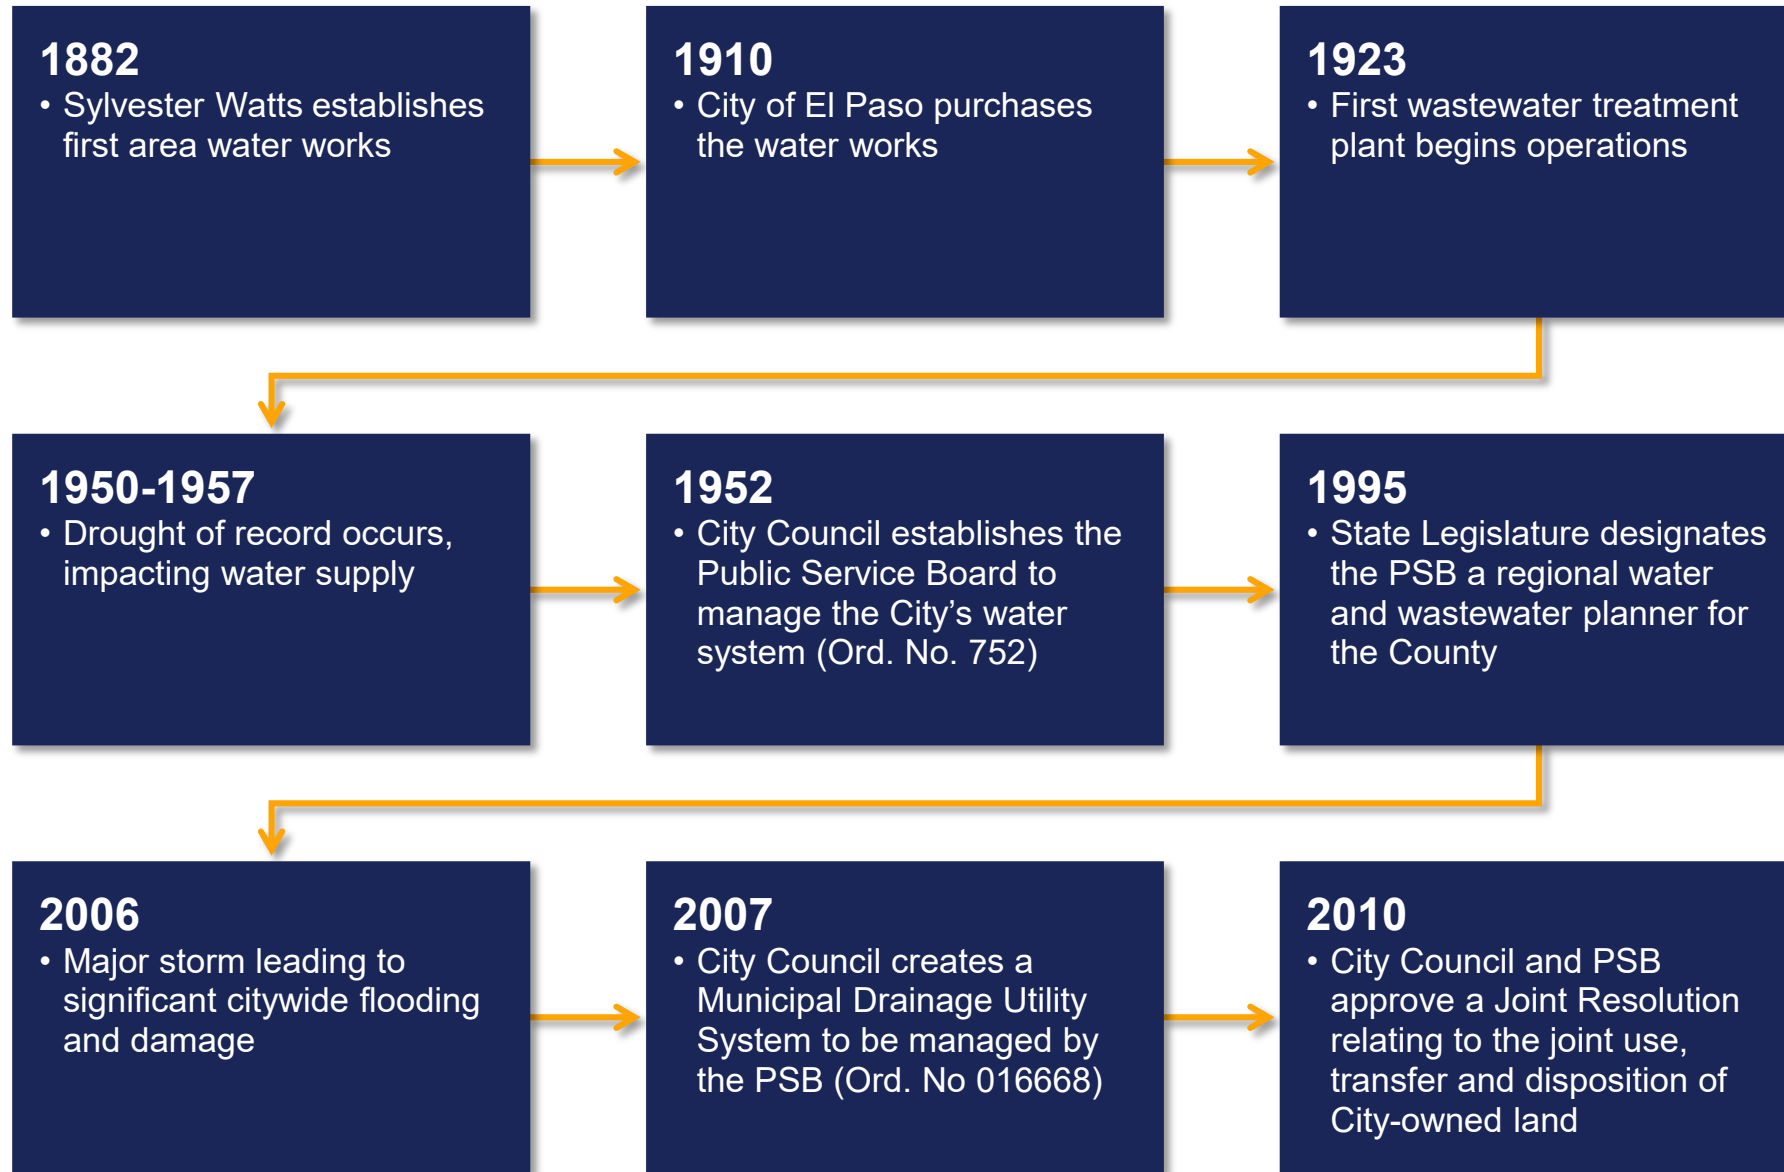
1882
• Sylvester Watts establishes first area water works

1910
• City of El Paso purchases the water works

1923
• First wastewater treatment plant begins operations

1950-1957
• Drought of record occurs, impacting water supply

1952
• City Council establishes the Public Service Board to manage the City's water system (Ord. No. 752)

1995
• State Legislature designates the PSB a regional water and wastewater planner for the County

2006
• Major storm leading to significant citywide flooding and damage

2007
• City Council creates a Municipal Drainage Utility System to be managed by the PSB (Ord. No 016668)

2010
• City Council and PSB approve a Joint Resolution relating to the joint use, transfer and disposition of City-owned land